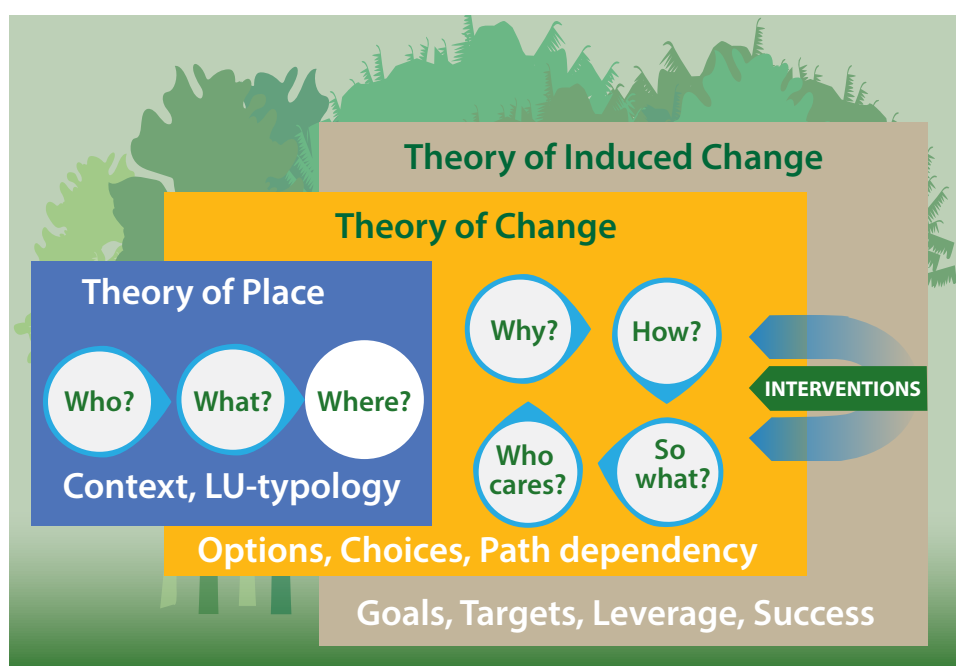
Theory of Induced Change

Theory of Change

Theory of Place

Who?

What?

Where?

Context, LU-typology

Why?

How?

INTERVENTIONS

Who cares?

So what?

Options, Choices, Path dependency

Goals, Targets, Leverage, Success